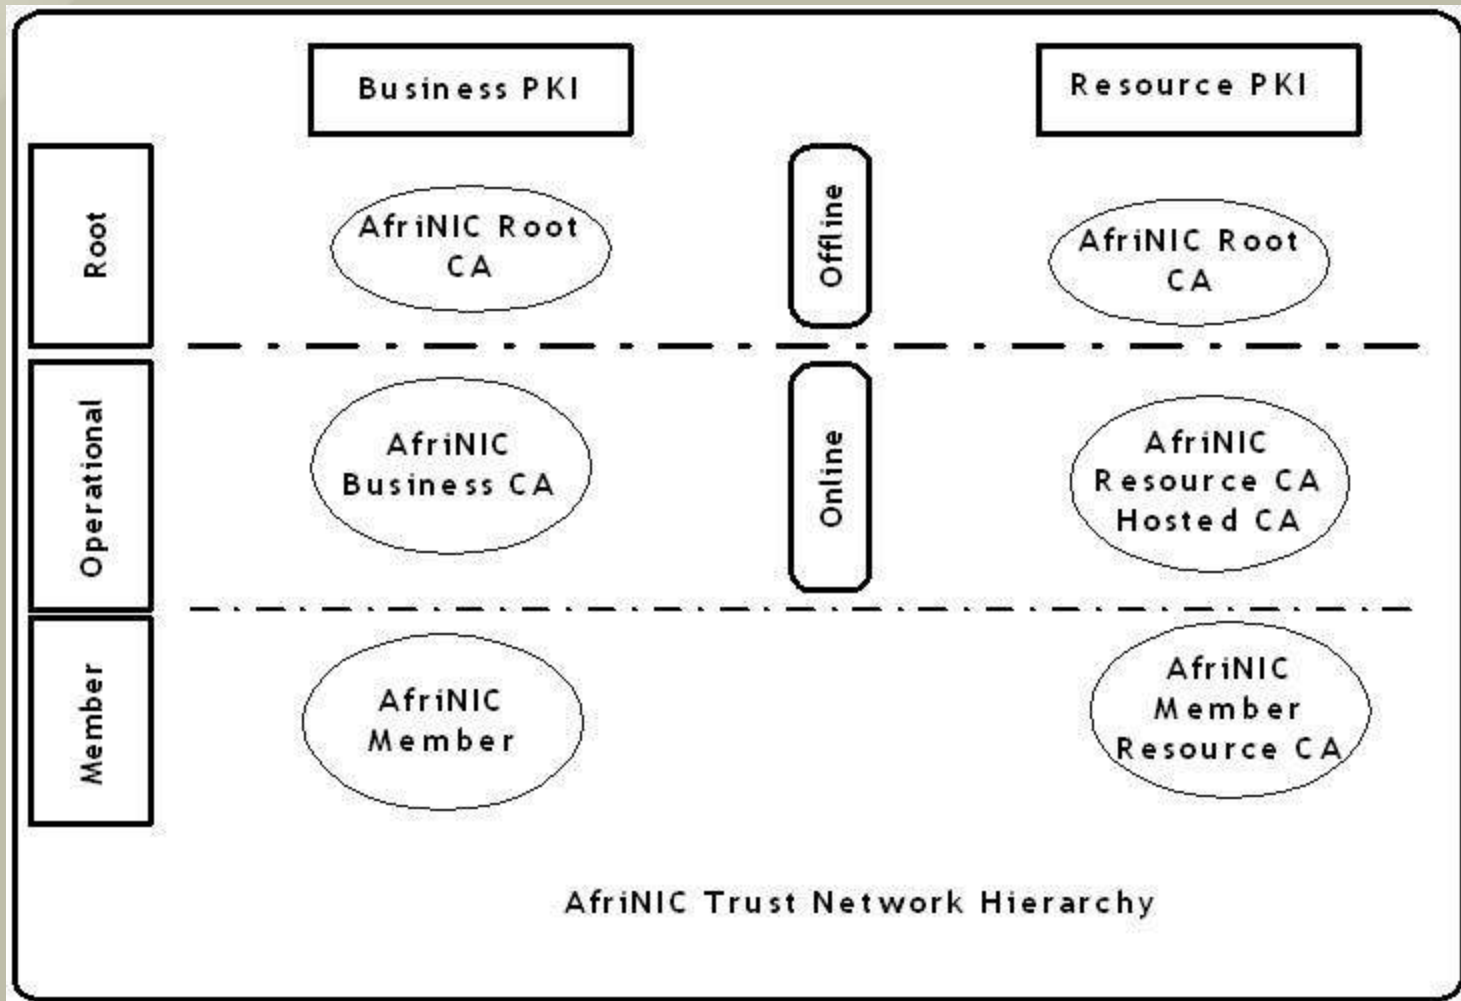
Business PKI

Resource PKI

Root

AfriNIC Root CA

Offline

AfriNIC Root CA

Operational

AfriNIC Business CA

Online

AfriNIC Resource CA Hosted CA

Member

AfriNIC Member

AfriNIC Member Resource CA

AfriNIC Trust Network Hierarchy